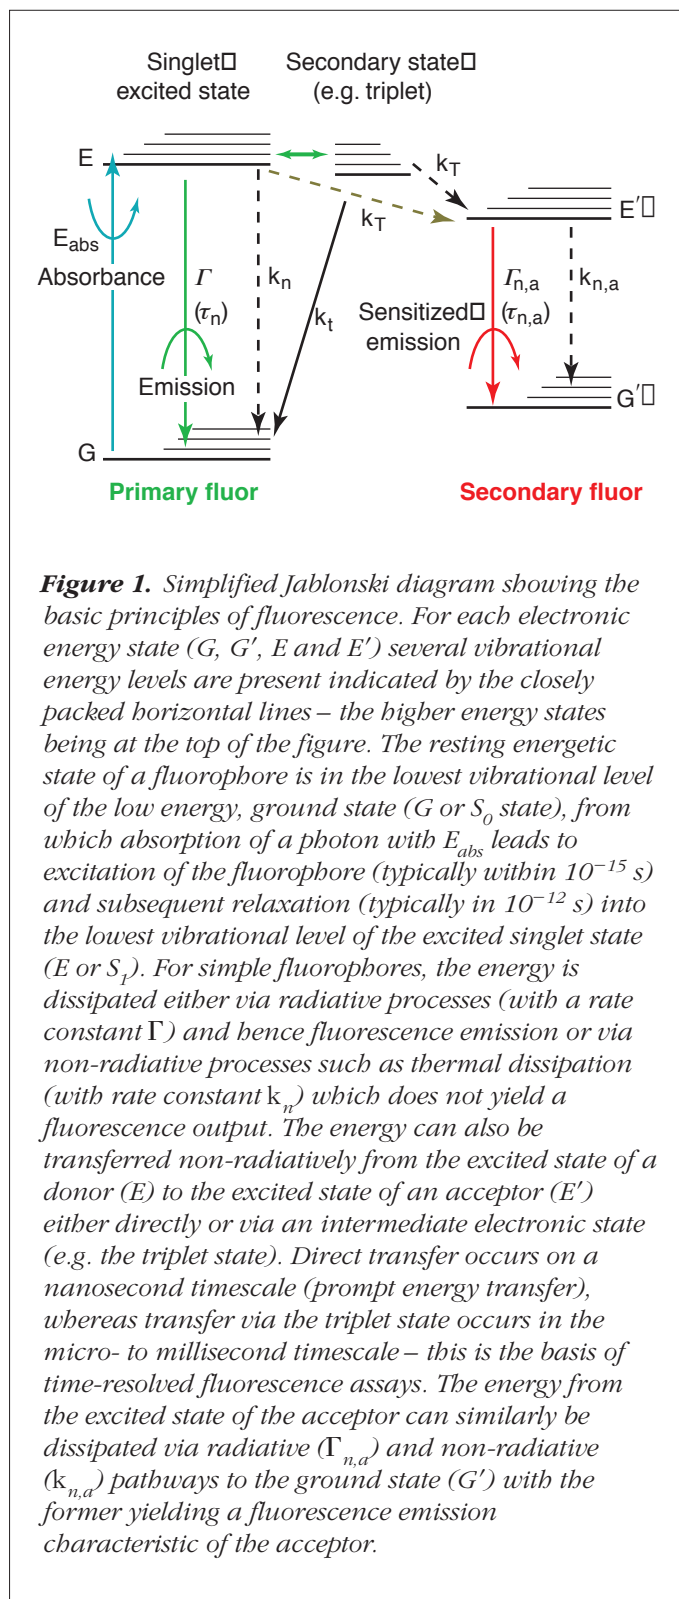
Singlet excited state

Secondary state (e.g. triplet)

E

$k_T$

$k_T$

E′

$E_{abs}$

Absorbance

$\Gamma$ ($\tau_n$)

$k_n$

$k_t$

Sensitized emission

$\Gamma_{n,a}$ ($\tau_{n,a}$)

$k_{n,a}$

Emission

G′

G

Primary fluor

Secondary fluor

**Figure 1.** Simplified Jablonski diagram showing the basic principles of fluorescence. For each electronic energy state (G, G′, E and E′) several vibrational energy levels are present indicated by the closely packed horizontal lines – the higher energy states being at the top of the figure. The resting energetic state of a fluorophore is in the lowest vibrational level of the low energy, ground state (G or $S_0$ state), from which absorption of a photon with $E_{abs}$ leads to excitation of the fluorophore (typically within $10^{-15}$ s) and subsequent relaxation (typically in $10^{-12}$ s) into the lowest vibrational level of the excited singlet state (E or $S_1$). For simple fluorophores, the energy is dissipated either via radiative processes (with a rate constant $\Gamma$) and hence fluorescence emission or via non-radiative processes such as thermal dissipation (with rate constant $k_n$) which does not yield a fluorescence output. The energy can also be transferred non-radiatively from the excited state of a donor (E) to the excited state of an acceptor (E′) either directly or via an intermediate electronic state (e.g. the triplet state). Direct transfer occurs on a nanosecond timescale (prompt energy transfer), whereas transfer via the triplet state occurs in the micro- to millisecond timescale – this is the basis of time-resolved fluorescence assays. The energy from the excited state of the acceptor can similarly be dissipated via radiative ($\Gamma_{n,a}$) and non-radiative ($k_{n,a}$) pathways to the ground state (G′) with the former yielding a fluorescence emission characteristic of the acceptor.